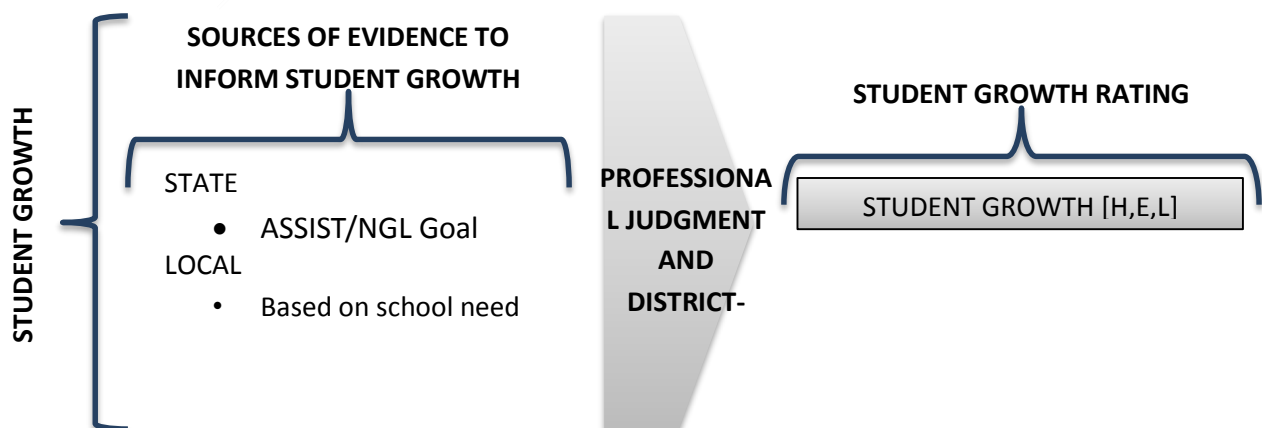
STUDENT GROWTH

SOURCES OF EVIDENCE TO INFORM STUDENT GROWTH

STATE

- ASSIST/NGL Goal

LOCAL

- Based on school need

PROFESSIONA L JUDGMENT AND DISTRICT-

STUDENT GROWTH RATING

STUDENT GROWTH [H,E,L]